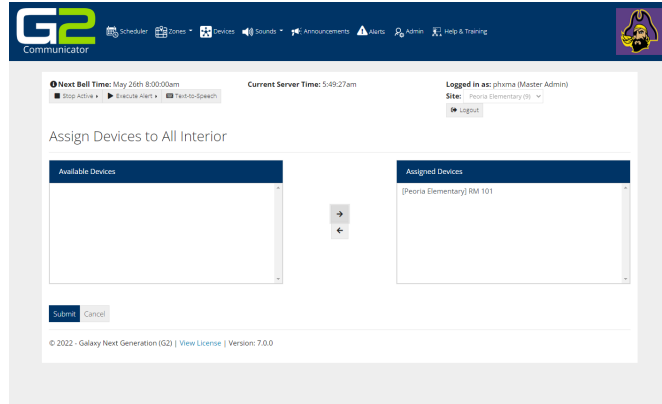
G2 Communicator

Scheduler Zones Devices Sounds Announcements Alerts Admin Help & Training

Next Bell Time: May 26th 8:00:00am
Stop Active Execute Alert Text-to-Speech

Current Server Time: 5:49:27am

Logged in as: phxma (Master Admin)
Site: Peoria Elementary (9)
Logout

Assign Devices to All Interior

Available Devices

Assigned Devices

[Peoria Elementary] RM 101

Submit Cancel

© 2022 - Galaxy Next Generation (G2) | View License | Version: 7.0.0